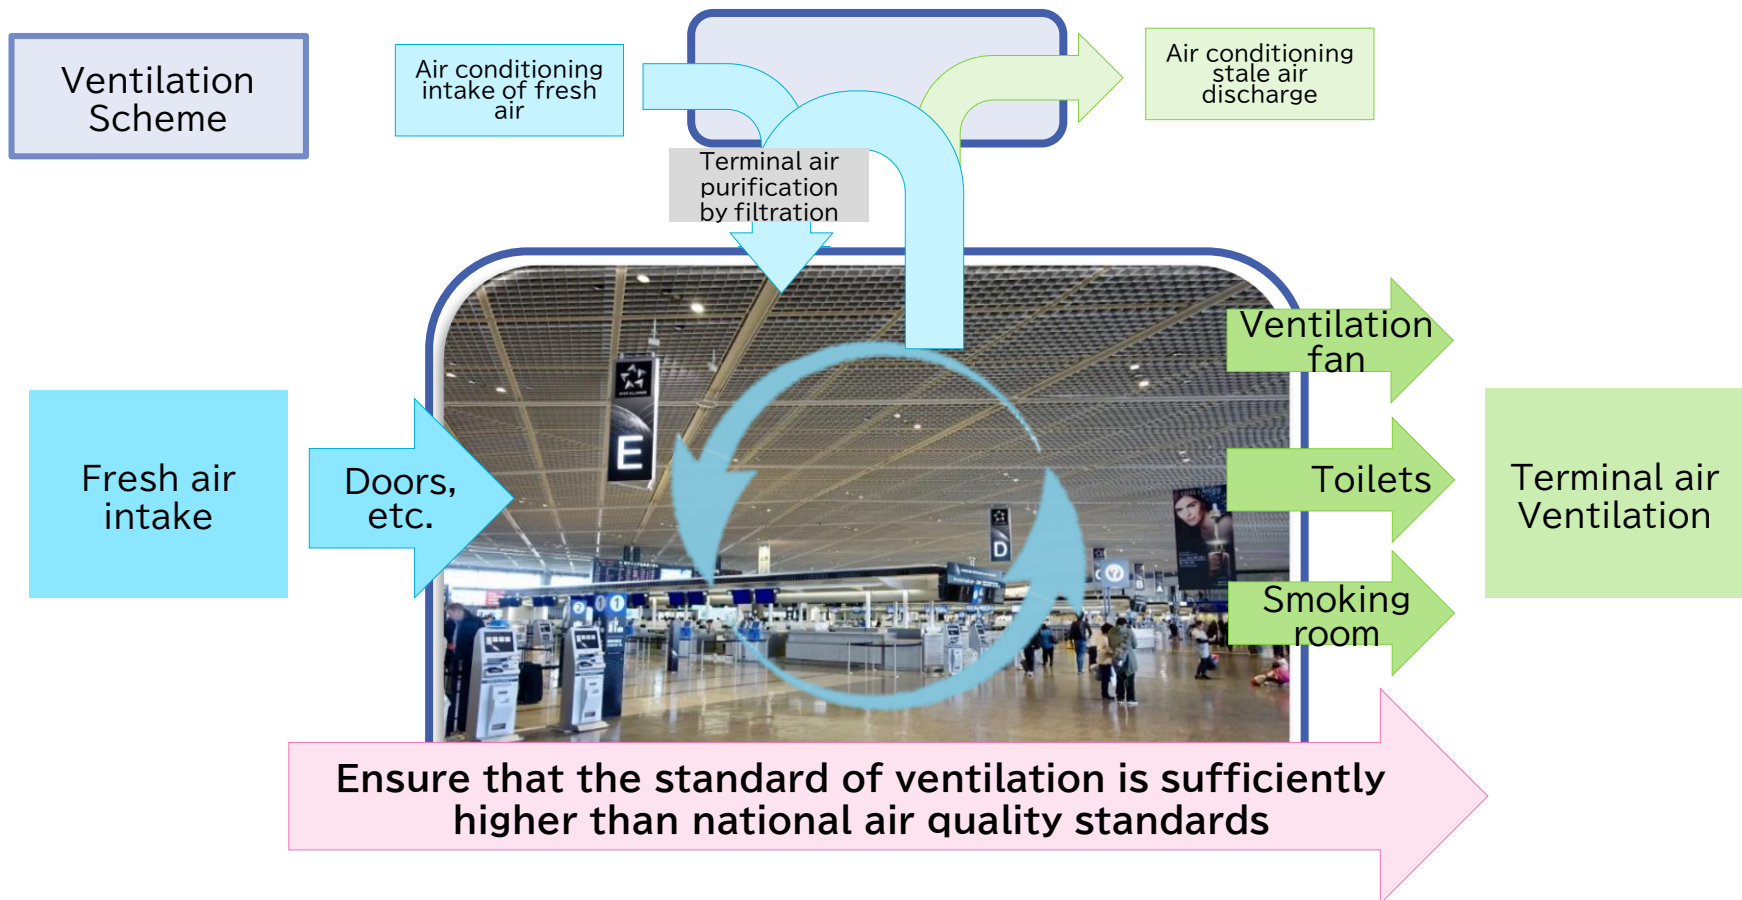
Ventilation Scheme

Air conditioning intake of fresh air

Air conditioning stale air discharge

Terminal air purification by filtration

Fresh air intake

Doors, etc.

E

D

Ventilation fan

Toilets

Smoking room

Terminal air Ventilation

Ensure that the standard of ventilation is sufficiently higher than national air quality standards